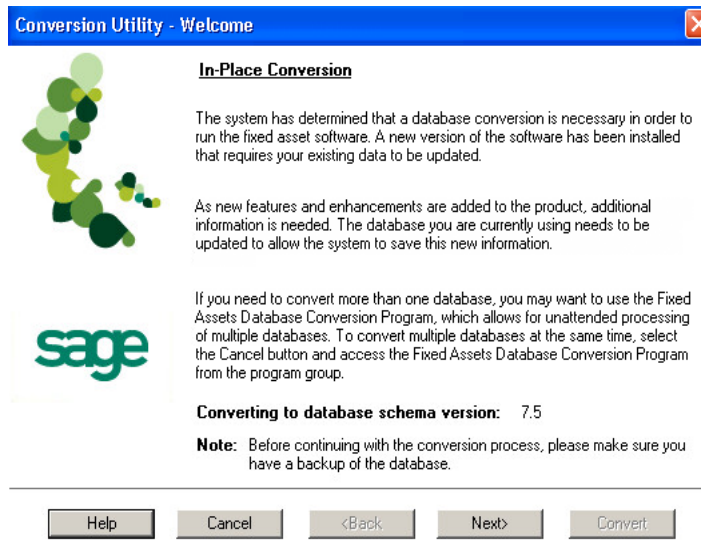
Conversion Utility - Welcome

In-Place Conversion

The system has determined that a database conversion is necessary in order to run the fixed asset software. A new version of the software has been installed that requires your existing data to be updated.

As new features and enhancements are added to the product, additional information is needed. The database you are currently using needs to be updated to allow the system to save this new information.

sage

If you need to convert more than one database, you may want to use the Fixed Assets Database Conversion Program, which allows for unattended processing of multiple databases. To convert multiple databases at the same time, select the Cancel button and access the Fixed Assets Database Conversion Program from the program group.

Converting to database schema version: 7.5

Note: Before continuing with the conversion process, please make sure you have a backup of the database.

Help Cancel <Back Next> Convert